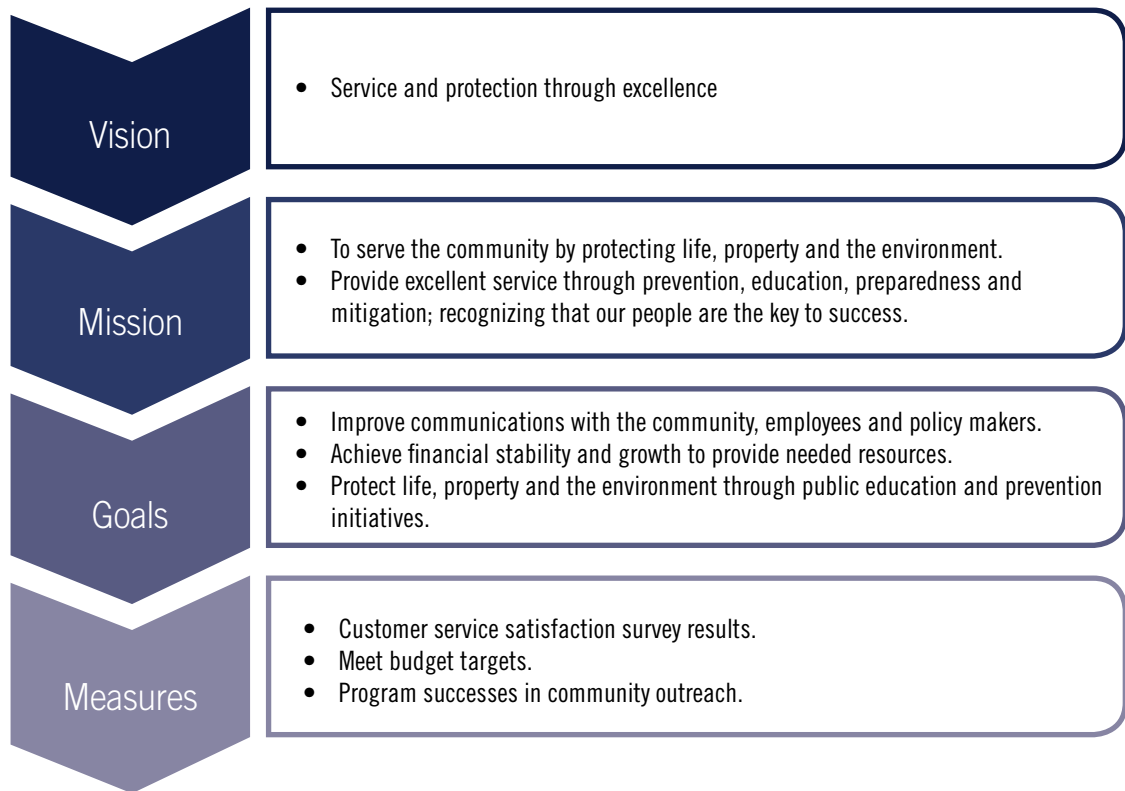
Vision

- Service and protection through excellence

Mission

- To serve the community by protecting life, property and the environment.
- Provide excellent service through prevention, education, preparedness and mitigation; recognizing that our people are the key to success.

Goals

- Improve communications with the community, employees and policy makers.
- Achieve financial stability and growth to provide needed resources.
- Protect life, property and the environment through public education and prevention initiatives.

Measures

- Customer service satisfaction survey results.
- Meet budget targets.
- Program successes in community outreach.